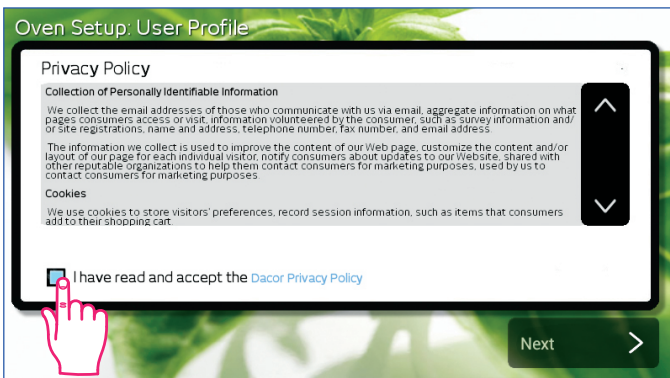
Oven Setup: User Profile

Privacy Policy

Collection of Personally Identifiable Information

We collect the email addresses of those who communicate with us via email, aggregate information on what pages consumers access or visit, information volunteered by the consumer, such as survey information and/or site registrations, name and address, telephone number, fax number, and email address.

The information we collect is used to improve the content of our Web page, customize the content and/or layout of our page for each individual visitor, notify consumers about updates to our Website, shared with other reputable organizations to help them contact consumers for marketing purposes, used by us to contact consumers for marketing purposes.

Cookies

We use cookies to store visitors' preferences, record session information, such as items that consumers add to their shopping cart.

I have read and accept the Dacor Privacy Policy

Next